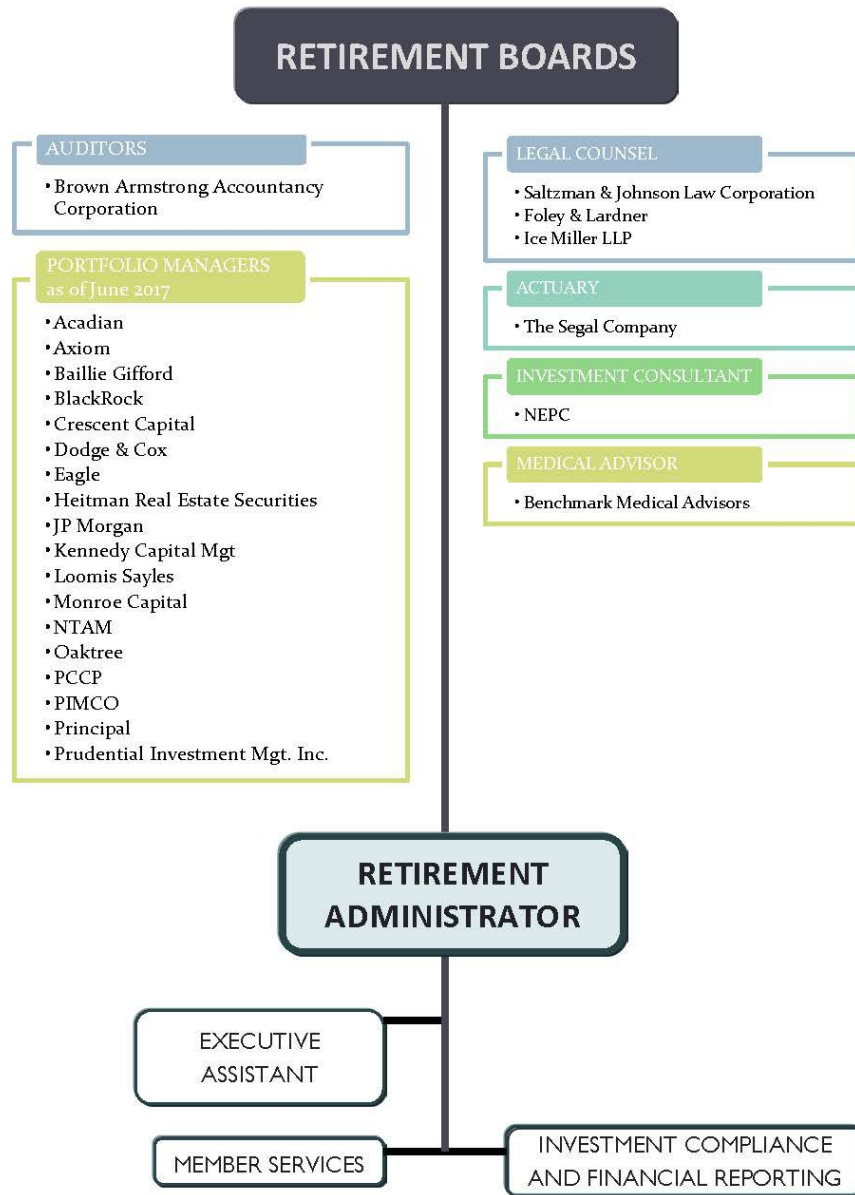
RETIREMENT BOARDS

AUDITORS
• Brown Armstrong Accountancy Corporation

PORTFOLIO MANAGERS as of June 2017
• Acadian
• Axiom
• Baillie Gifford
• BlackRock
• Crescent Capital
• Dodge & Cox
• Eagle
• Heitman Real Estate Securities
• JP Morgan
• Kennedy Capital Mgt
• Loomis Sayles
• Monroe Capital
• NTAM
• Oaktree
• PCCP
• PIMCO
• Principal
• Prudential Investment Mgt. Inc.

LEGAL COUNSEL
• Saltzman & Johnson Law Corporation
• Foley & Lardner
• Ice Miller LLP

ACTUARY
• The Segal Company

INVESTMENT CONSULTANT
• NEPC

MEDICAL ADVISOR
• Benchmark Medical Advisors

RETIREMENT ADMINISTRATOR

EXECUTIVE ASSISTANT

MEMBER SERVICES

INVESTMENT COMPLIANCE AND FINANCIAL REPORTING